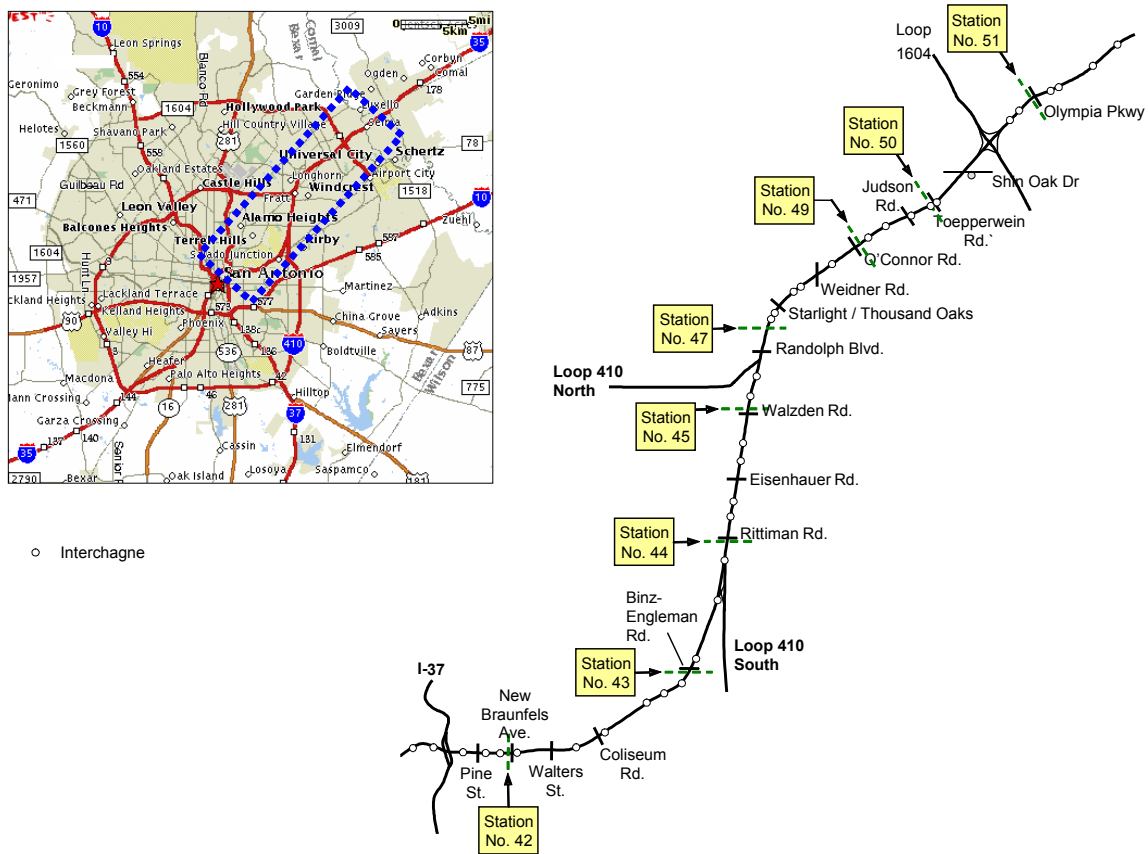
3009
0 5mi
5km
10
35
Leon Springs
Comal
Corbyn
Comal
Geronimo
554
Ogden
Grey Forest
178
Beckmann
1604
Garden Ridge
Hollywood Park
Cibolo
Helotes
Shavano Park
Hill Country Village
Selma
1560
281
78
558
Universal City
Schertz
Oakland Estates
Guilbeau Rd
Castle Hills
Longhorn
Windcrest
Airport City
1518
471
Leon Valley
Fratt
10
Alamo Heights
Zuehl
Balcones Heights
Terrell Hills
Kirby
557
1957
Salado Junction
585
San Antonio
Lackland Heights
Martinez
Lackland Terrace
90
Kelland Heights
573
577
China Grove
Adkins
Valley Hi
Phoenix
Sayers
410
Heafer
536
Boldtville
87
Macdona
Palo Alto Heights
775
Hann Crossing
144
16
281
Hilltop
Garza Crossing
140
37
Elmendorf
35
132
Cassin
181
2790
Bexar
Oak Island
Losoya
Saspamco
181

Interchagne

Loop 1604
Station No. 51
Olympia Pkwy
Station No. 50
Judson Rd.
Shin Oak Dr
Station No. 49
Toepperwein Rd.`
O'Connor Rd.
Weidner Rd.
Station No. 47
Starlight / Thousand Oaks
Randolph Blvd.
Loop 410 North
Station No. 45
Walzden Rd.
Eisenhauer Rd.
Station No. 44
Rittiman Rd.
Binz-Engleman Rd.
Loop 410 South
Station No. 43
I-37
New Braunfels Ave.
Coliseum Rd.
Pine St.
Walters St.
Station No. 42